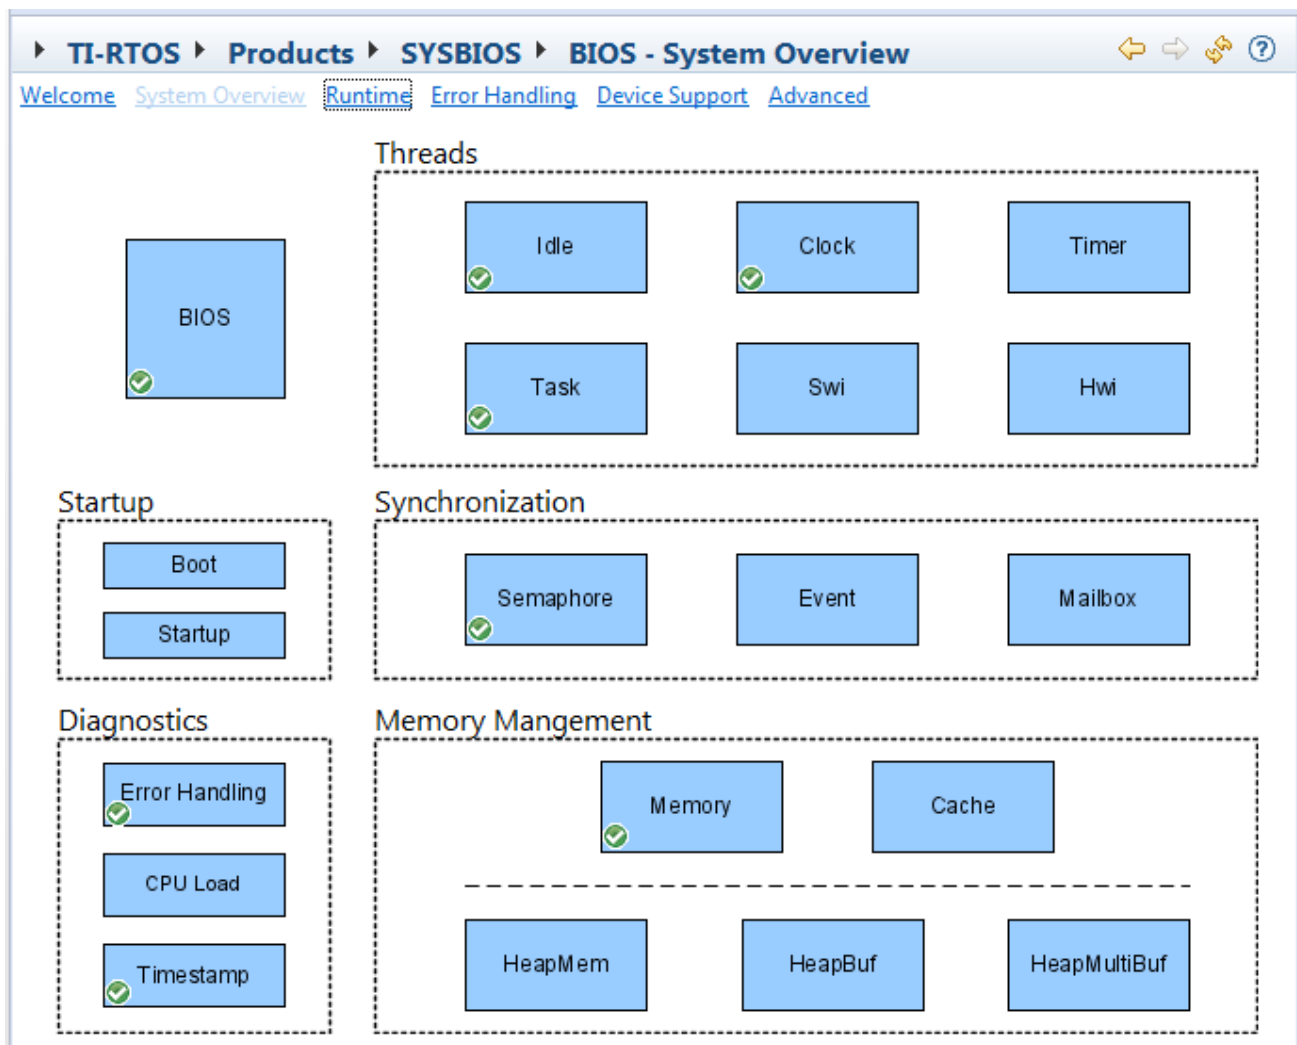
TI-RTOS ▸ Products ▸ SYSBIOS ▸ BIOS - System Overview

Welcome System Overview Runtime Error Handling Device Support Advanced

Threads

BIOS

Idle

Clock

Timer

Task

Swi

Hwi

Startup

Boot

Startup

Synchronization

Semaphore

Event

Mailbox

Diagnostics

Error Handling

CPU Load

Timestamp

Memory Mangement

Memory

Cache

HeapMem

HeapBuf

HeapMultiBuf